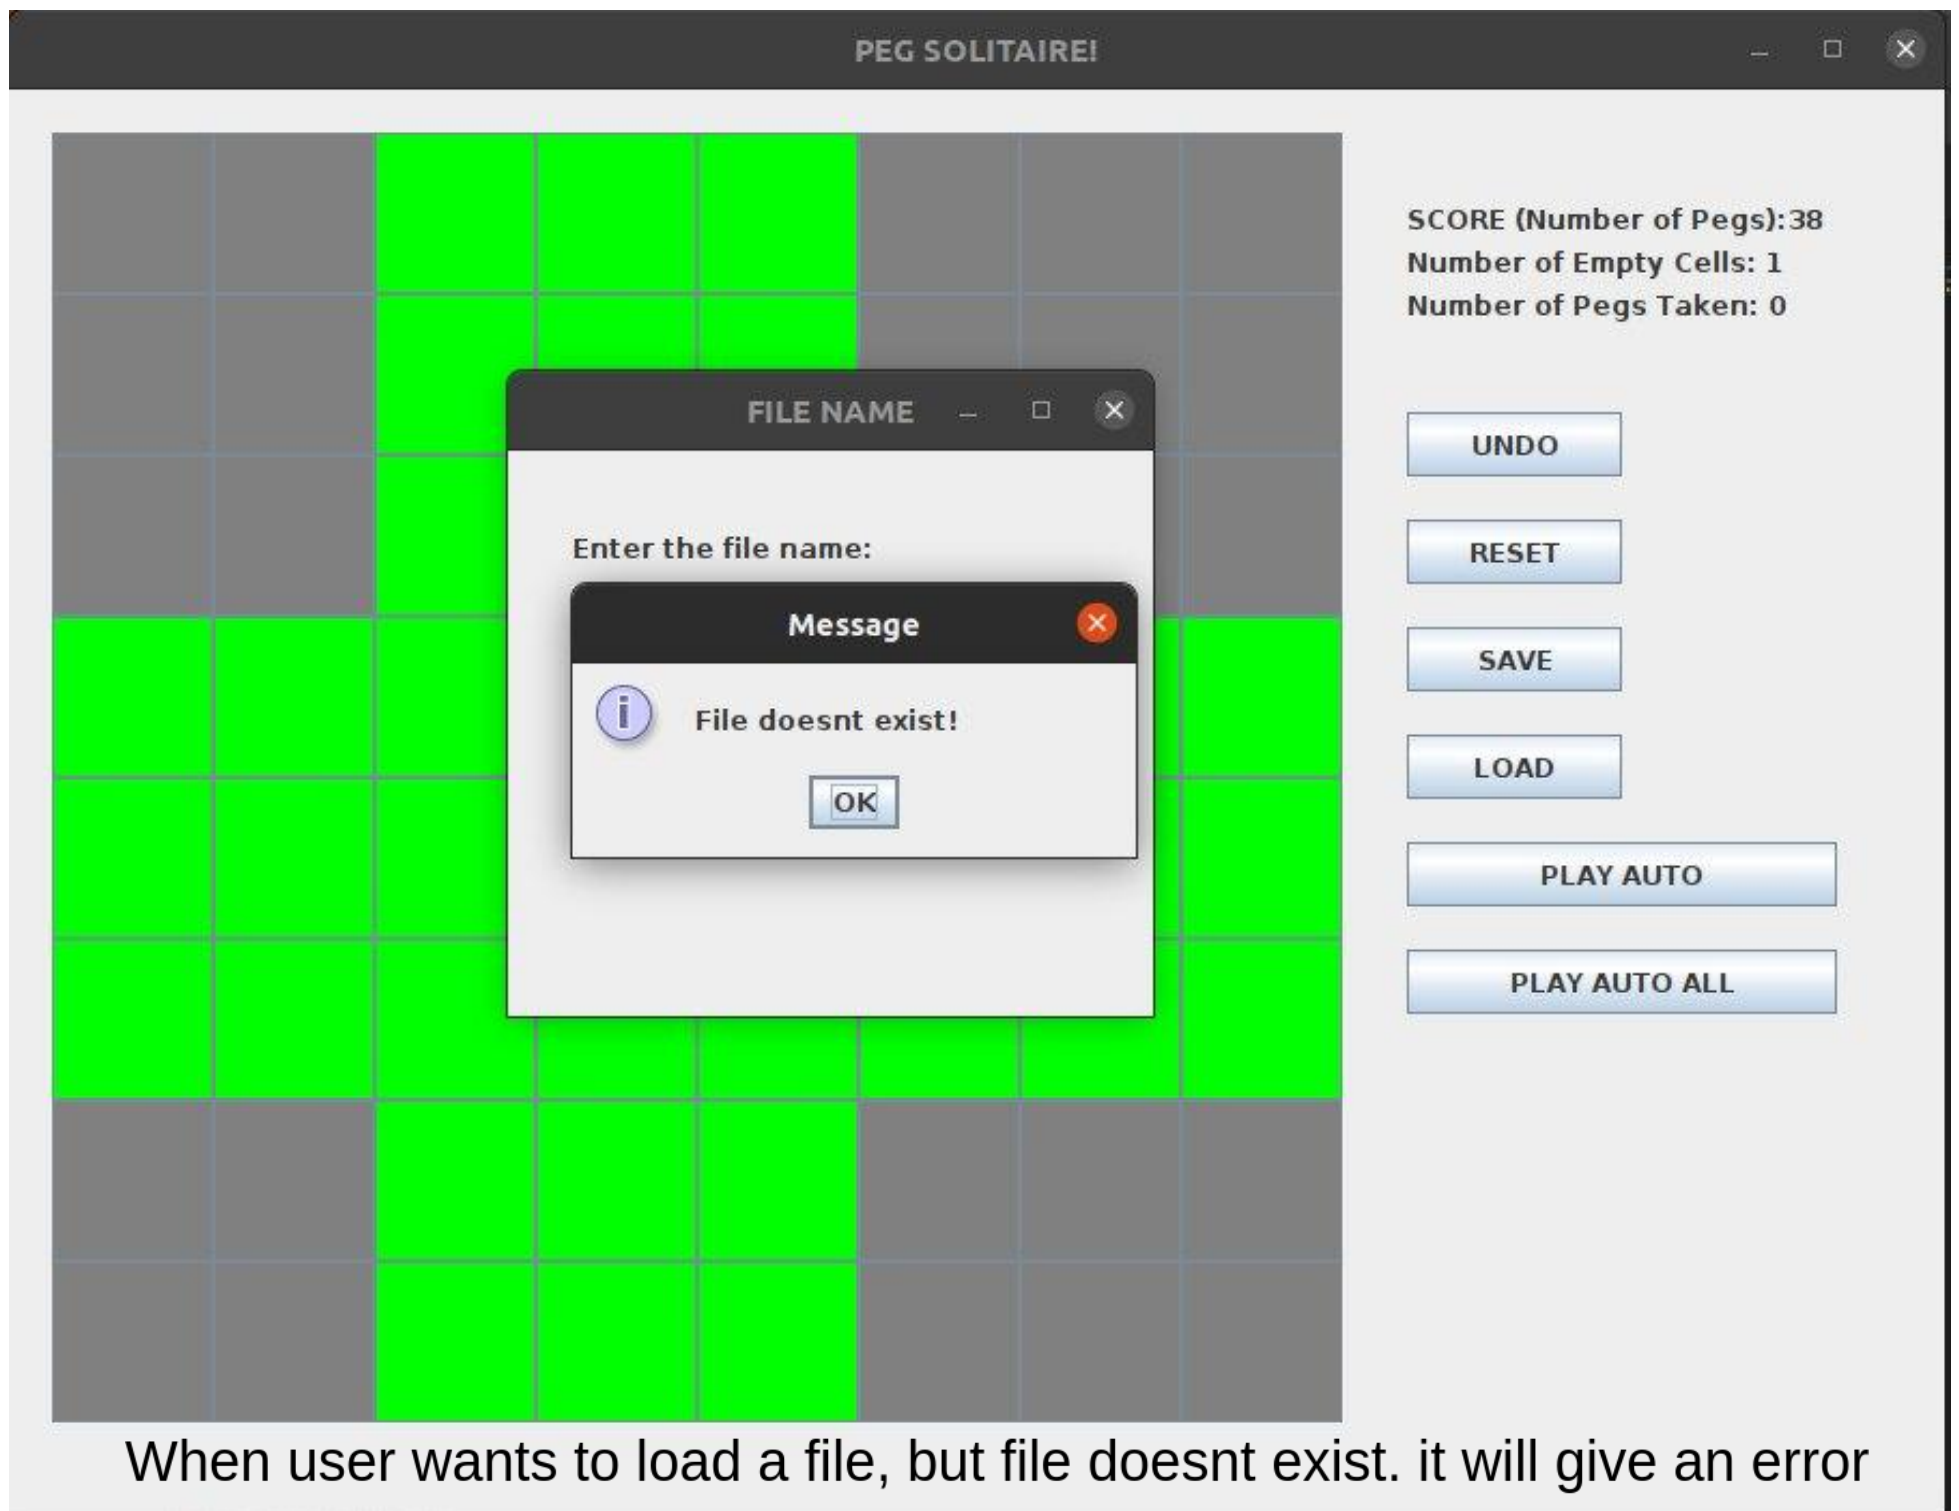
PEG SOLITAIRE!

SCORE (Number of Pegs):38
Number of Empty Cells: 1
Number of Pegs Taken: 0

UNDO

RESET

SAVE

LOAD

PLAY AUTO

PLAY AUTO ALL

FILE NAME

Enter the file name:

Message

File doesnt exist!

OK

When user wants to load a file, but file doesnt exist. it will give an error